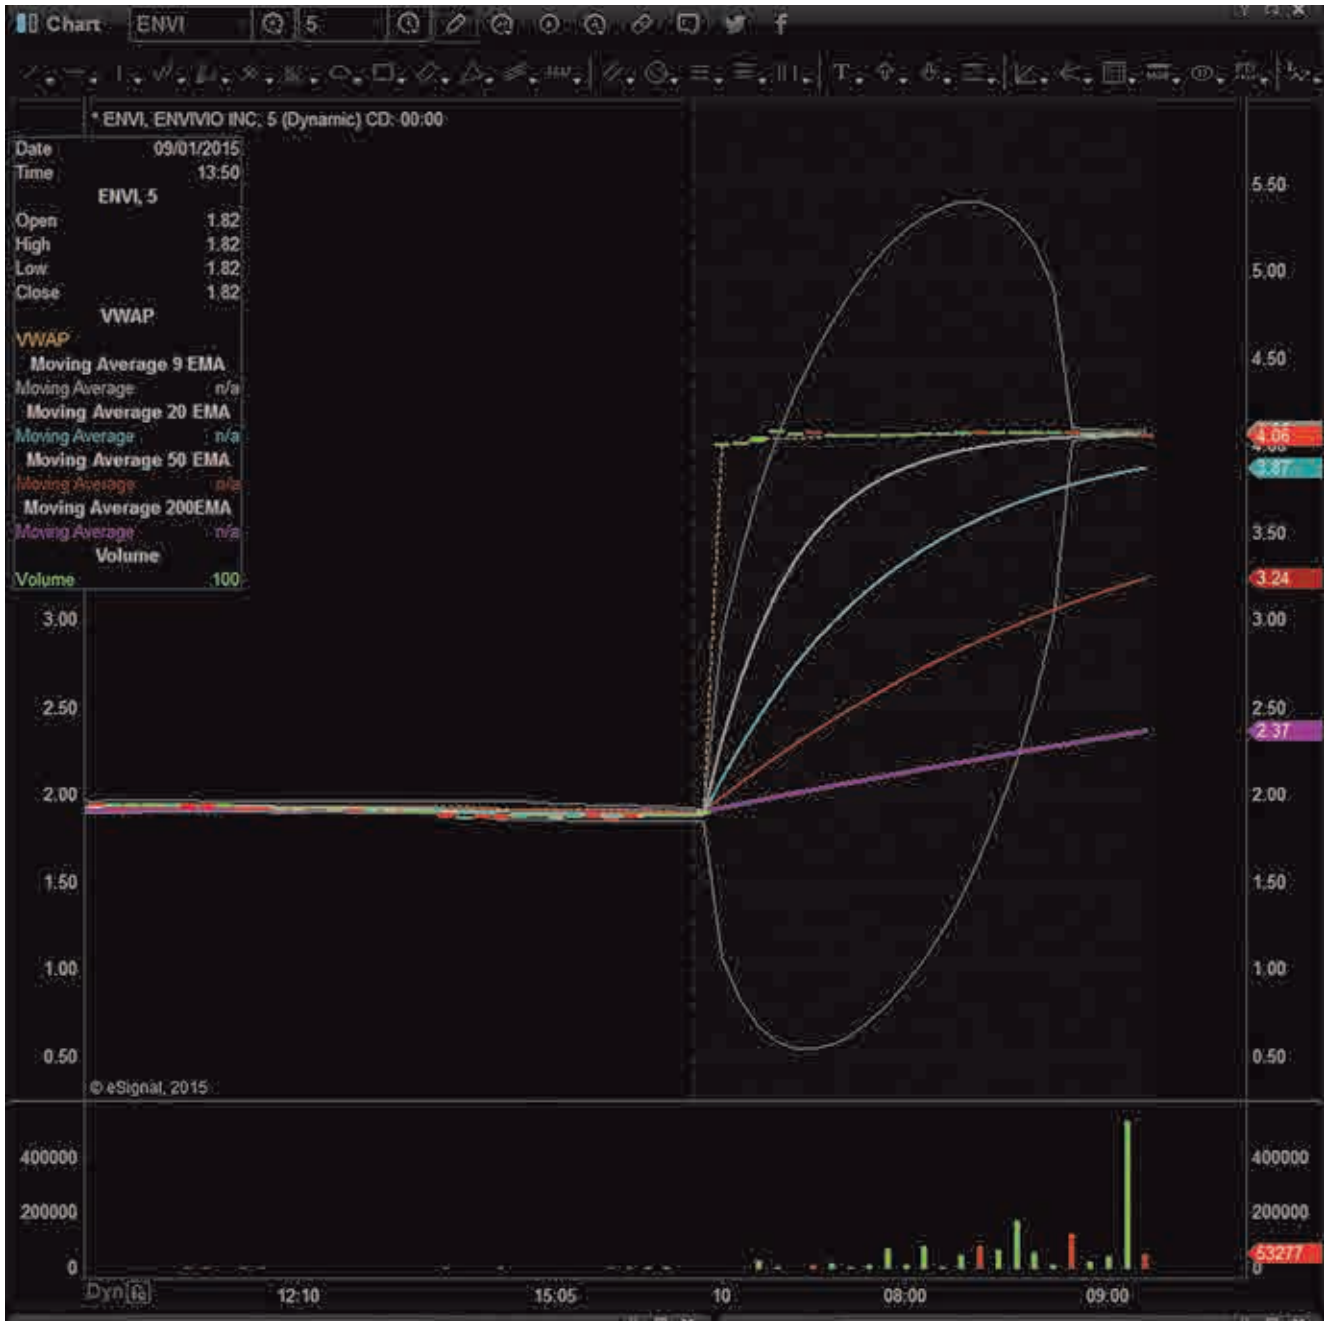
Chart ENVI 5

* ENVI, ENVIVIO INC, 5 (Dynamic) CD: 00:00

Date 09/01/2015
Time 13:50
ENVI, 5
Open 1.82
High 1.82
Low 1.82
Close 1.82
VWAP
VWAP
Moving Average 9 EMA
Moving Average n/a
Moving Average 20 EMA
Moving Average n/a
Moving Average 50 EMA
Moving Average n/a
Moving Average 200EMA
Moving Average n/a
Volume
Volume 100

5.50
5.00
4.50
4.06
3.87
3.50
3.24
3.00
2.50
2.37
2.00
1.50
1.00
0.50

3.00
2.50
2.00
1.50
1.00
0.50

© eSignal, 2015

400000
200000
0

400000
200000
53277
0

Dyn
12:10
15:05
10
08:00
09:00